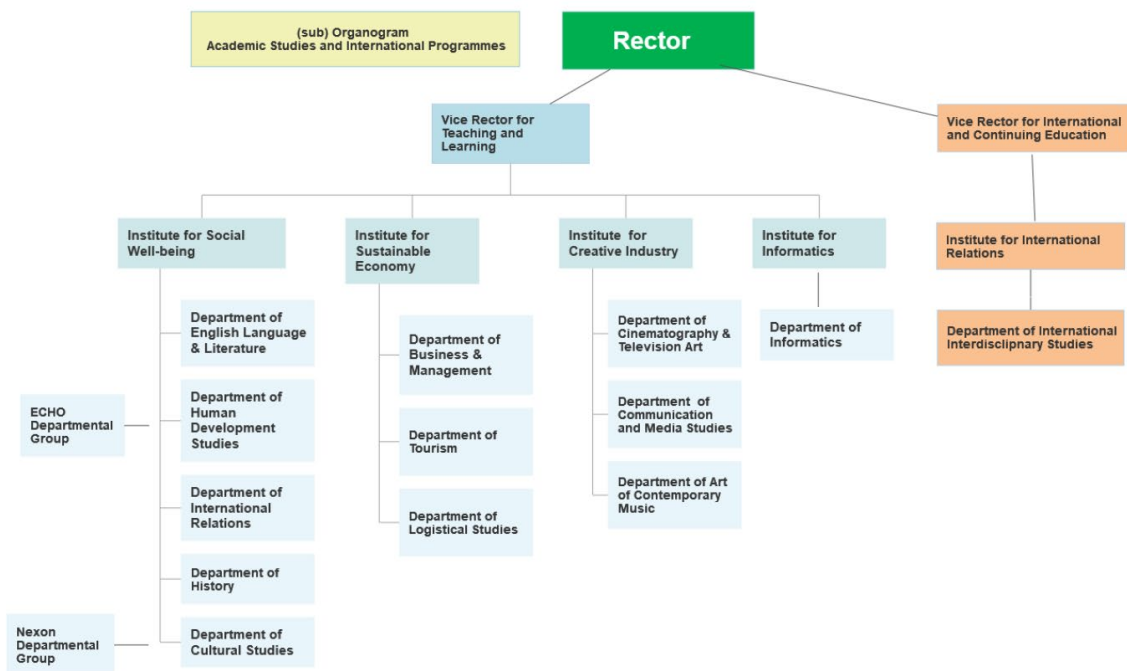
(sub) Organogram
Academic Studies and International Programmes

Rector

Vice Rector for Teaching and Learning

Vice Rector for International and Continuing Education

Institute for Social Well-being

Department of English Language & Literature

Department of Human Development Studies

Department of International Relations

Department of History

Department of Cultural Studies

ECHO Departmental Group

Nexon Departmental Group

Institute for Sustainable Economy

Department of Business & Management

Department of Tourism

Department of Logistical Studies

Institute for Creative Industry

Department of Cinematography & Television Art

Department of Communication and Media Studies

Department of Art of Contemporary Music

Institute for Informatics

Department of Informatics

Institute for International Relations

Department of International Interdisclipnary Studies